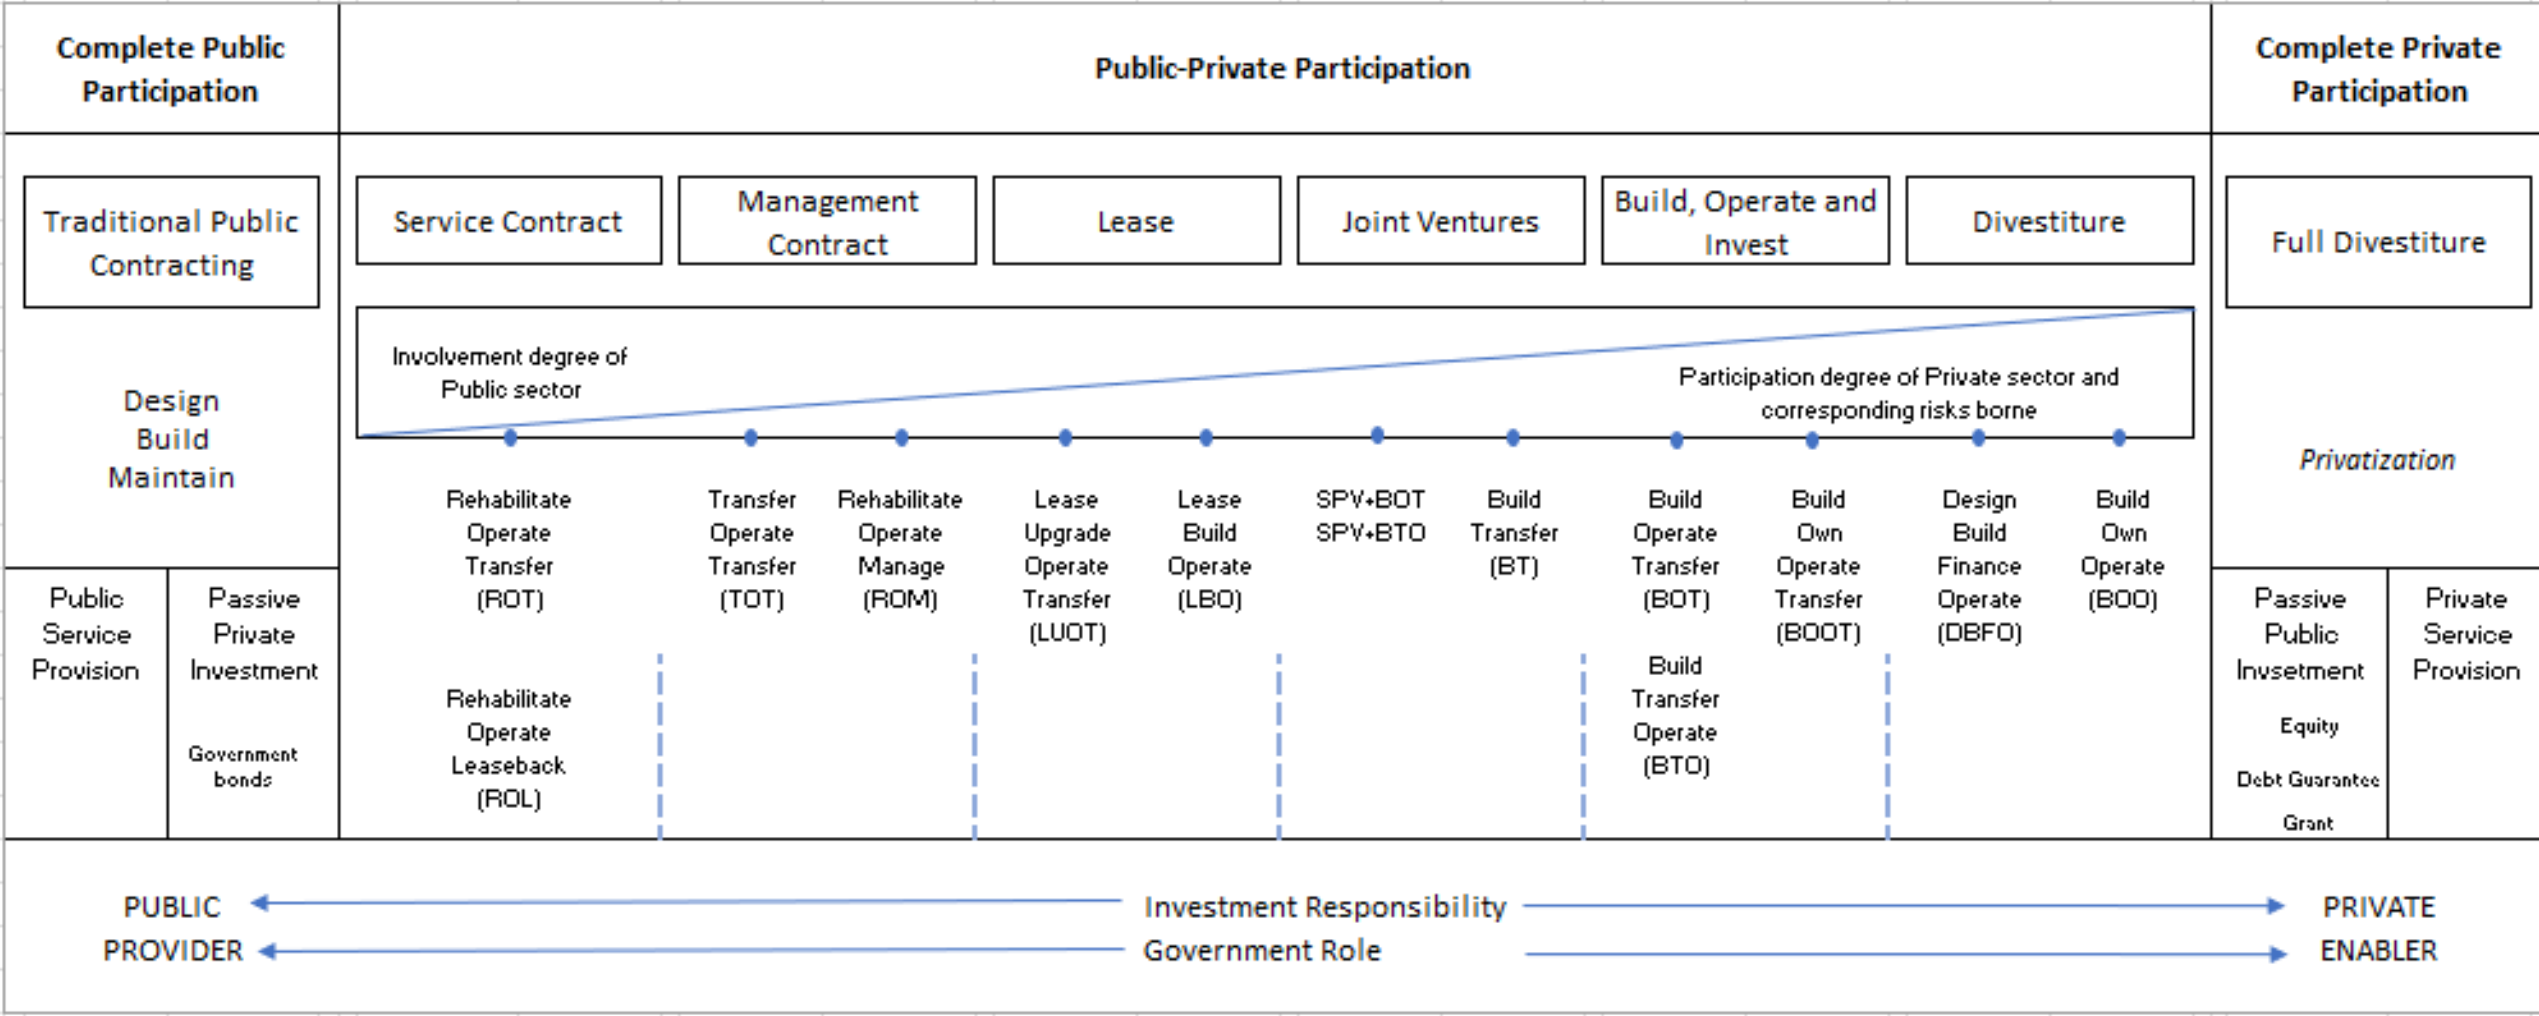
Complete Public Participation

Public-Private Participation

Complete Private Participation

Traditional Public Contracting

Service Contract

Management Contract

Lease

Joint Ventures

Build, Operate and Invest

Divestiture

Full Divestiture

Involvement degree of Public sector

Participation degree of Private sector and corresponding risks borne

Design
Build
Maintain

Privatization

Rehabilitate
Operate
Transfer
(ROT)

Rehabilitate
Operate
Leaseback
(ROL)

Transfer
Operate
Transfer
(TOT)

Rehabilitate
Operate
Manage
(ROM)

Lease
Upgrade
Operate
Transfer
(LUOT)

Lease
Build
Operate
(LBO)

SPV+BOT
SPV+BTO

Build
Transfer
(BT)

Build
Operate
Transfer
(BOT)

Build
Transfer
Operate
(BTO)

Build
Own
Operate
Transfer
(BOOT)

Design
Build
Finance
Operate
(DBFO)

Build
Own
Operate
(BOO)

Public Service Provision

Passive Private Investment

Government bonds

Passive Public Invsetment

Equity

Debt Guarantee

Grant

Private Service Provision

PUBLIC ← Investment Responsibility → PRIVATE
PROVIDER ← Government Role → ENABLER